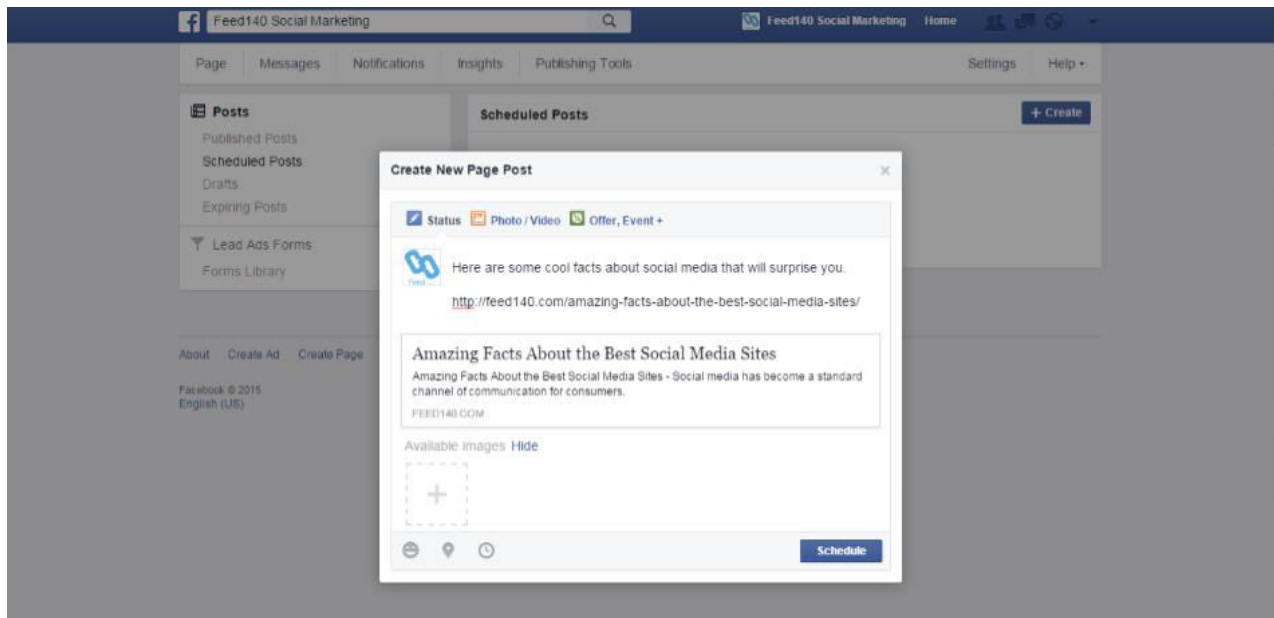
Feed140 Social Marketing

Feed140 Social Marketing Home

Page Messages Notifications Insights Publishing Tools Settings Help

Posts
Published Posts
Scheduled Posts
Drafts
Expiring Posts

Lead Ads Forms
Forms Library

Scheduled Posts

+ Create

About Create Ad Create Page

Facebook © 2015
English (US)

Create New Page Post

Status Photo / Video Offer, Event +

Here are some cool facts about social media that will surprise you.

http://feed140.com/amazing-facts-about-the-best-social-media-sites/

Amazing Facts About the Best Social Media Sites

Amazing Facts About the Best Social Media Sites - Social media has become a standard channel of communication for consumers.

FEED140.COM

Available Images Hide

Schedule